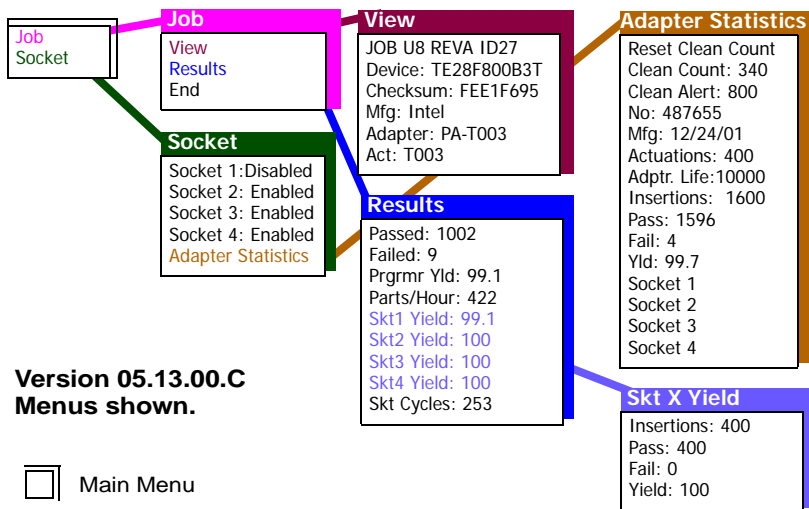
Job
Socket

Job
View
Results
End

View
JOB U8 REVA ID27
Device: TE28F800B3T
Checksum: FEE1F695
Mfg: Intel
Adapter: PA-T003
Act: T003

Adapter Statistics
Reset Clean Count
Clean Count: 340
Clean Alert: 800
No: 487655
Mfg: 12/24/01
Actuations: 400
Adptr. Life:10000
Insertions: 1600
Pass: 1596
Fail: 4
Yld: 99.7
Socket 1
Socket 2
Socket 3
Socket 4

Socket
Socket 1:Disabled
Socket 2: Enabled
Socket 3: Enabled
Socket 4: Enabled
Adapter Statistics

Results
Passed: 1002
Failed: 9
Prgrmr Yld: 99.1
Parts/Hour: 422
Skt1 Yield: 99.1
Skt2 Yield: 100
Skt3 Yield: 100
Skt4 Yield: 100
Skt Cycles: 253

Version 05.13.00.C
Menus shown.

Skt X Yield
Insertions: 400
Pass: 400
Fail: 0
Yield: 100

Main Menu